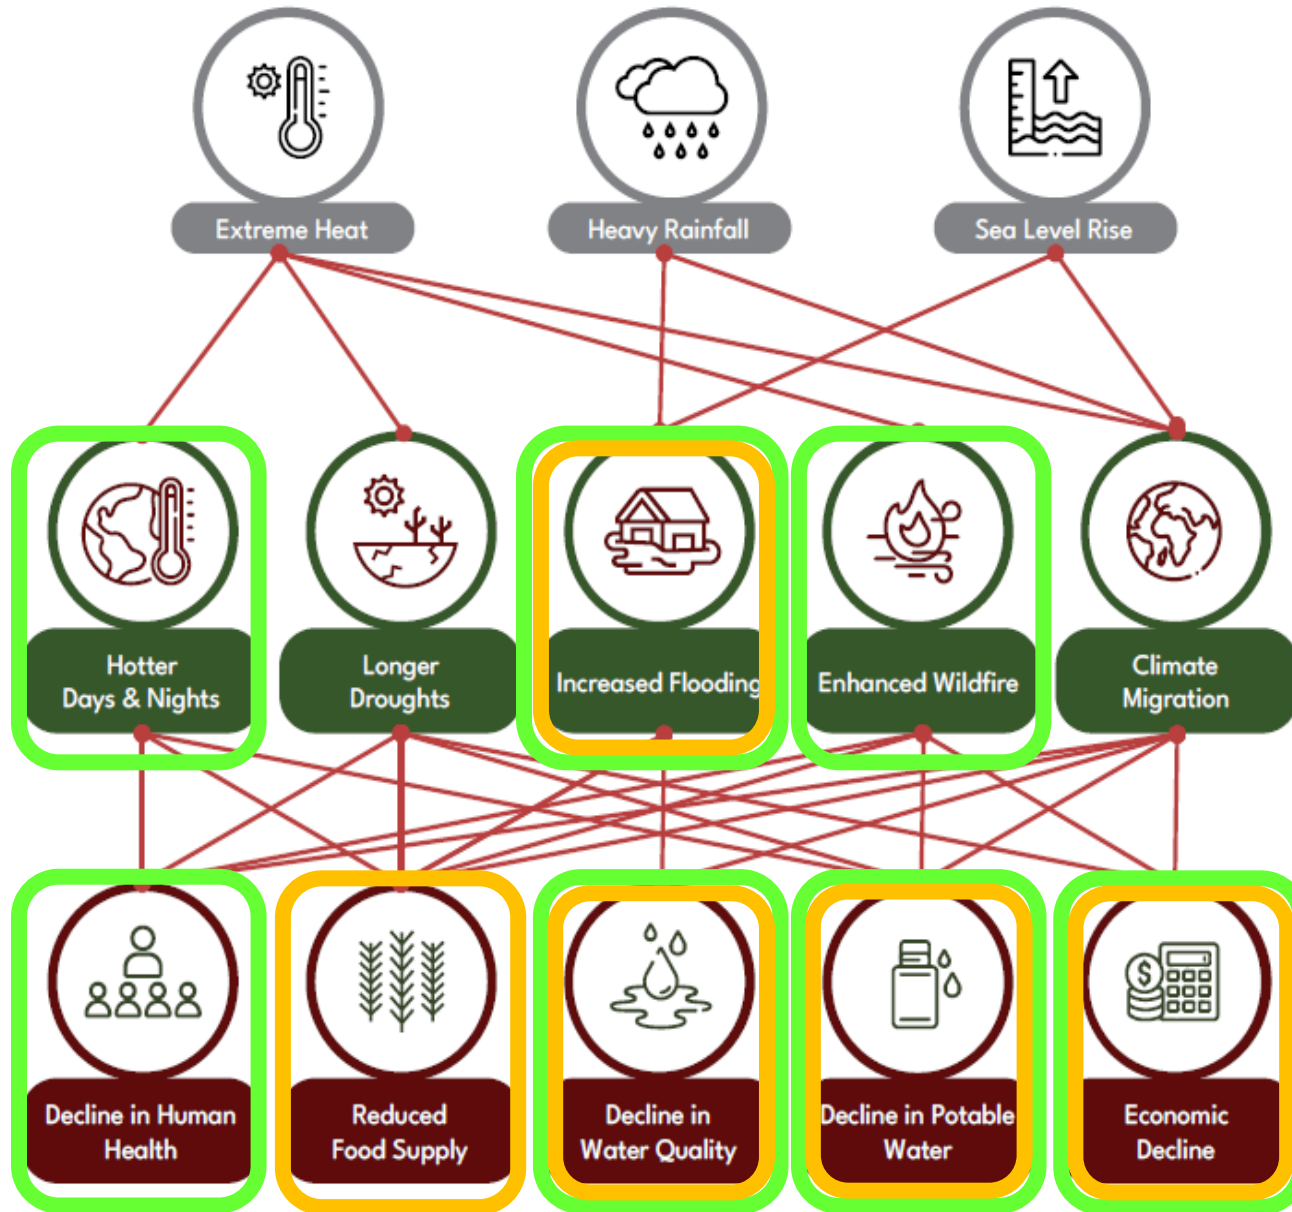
Extreme Heat

Heavy Rainfall

Sea Level Rise

Hotter Days & Nights

Longer Droughts

Increased Flooding

Enhanced Wildfire

Climate Migration

Decline in Human Health

Reduced Food Supply

Decline in Water Quality

Decline in Potable Water

Economic Decline